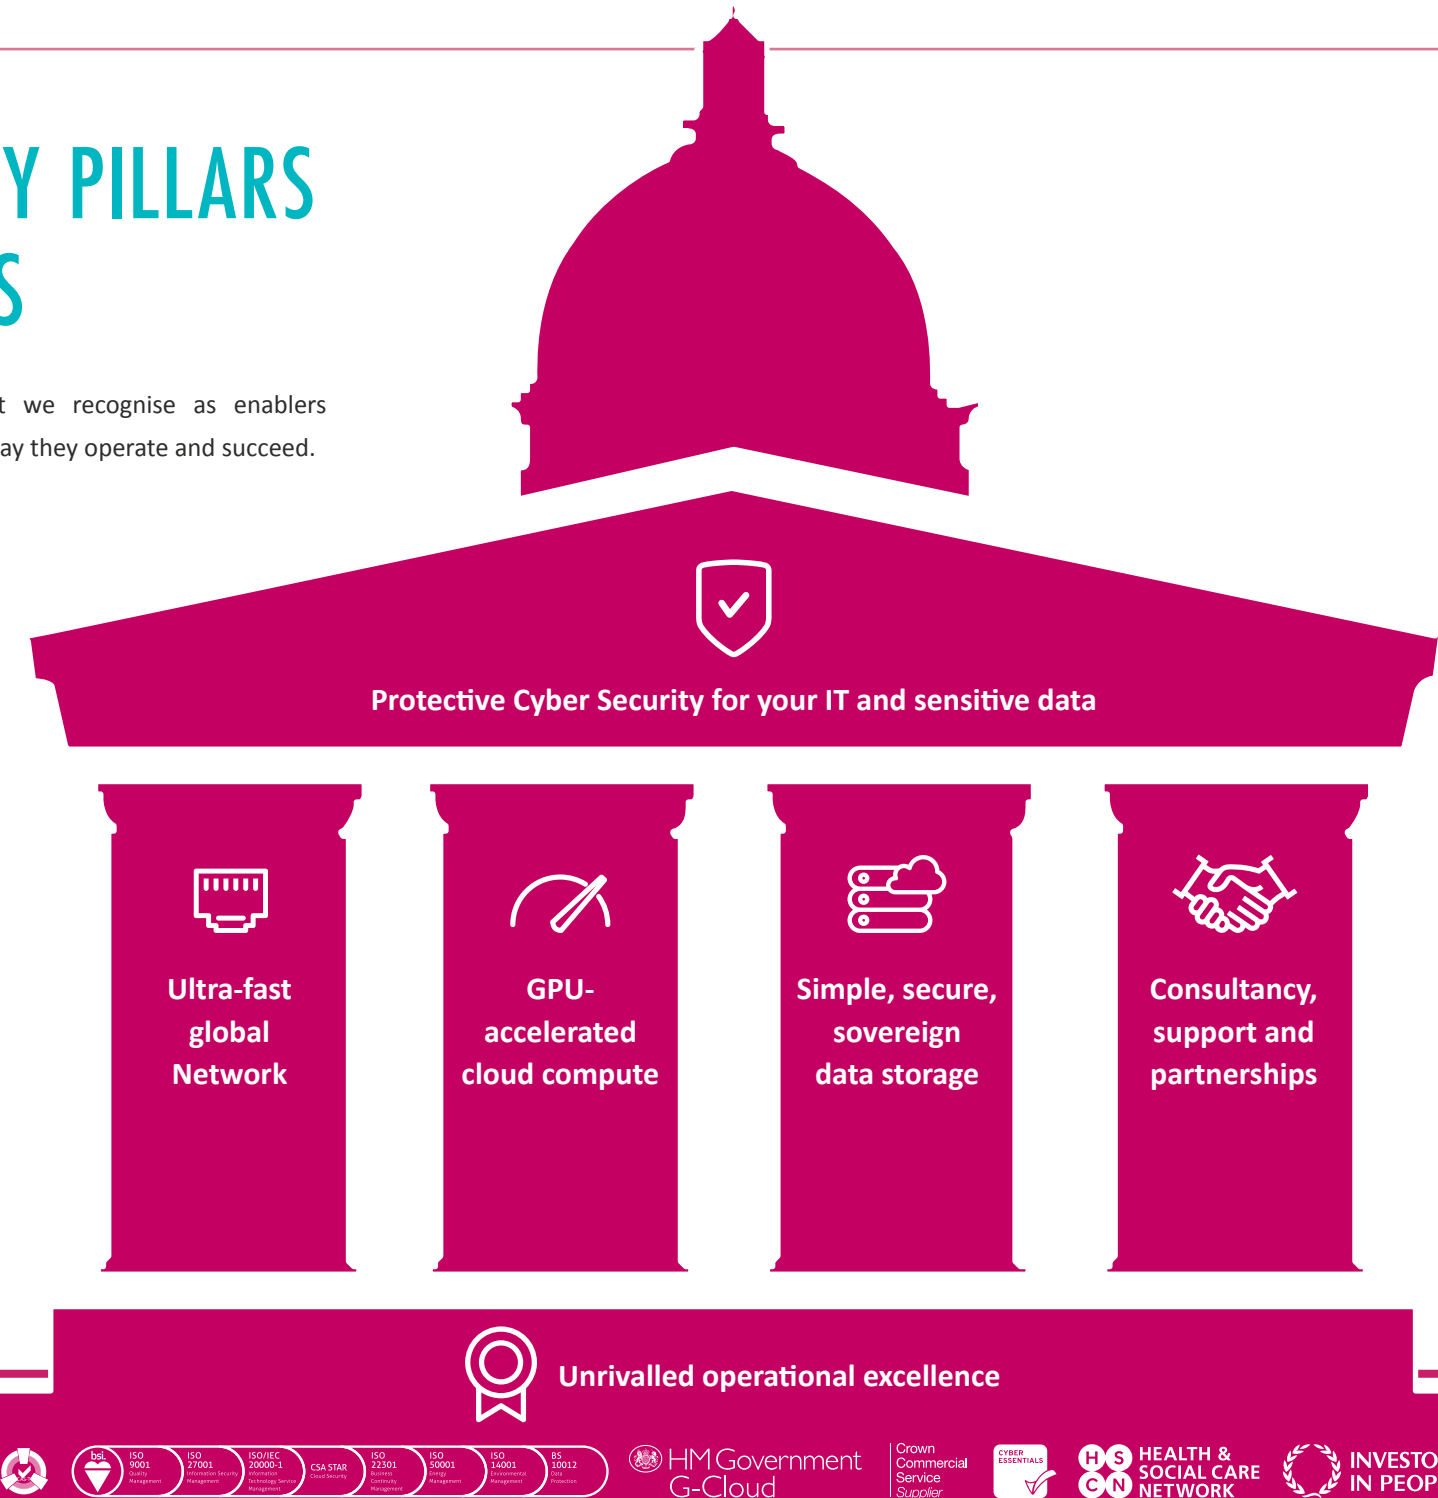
Y PILLARS
S

t we recognise as enablers
ay they operate and succeed.

Protective Cyber Security for your IT and sensitive data

Ultra-fast global Network

GPU-accelerated cloud compute

Simple, secure, sovereign data storage

Consultancy, support and partnerships

Unrivalled operational excellence

bsi. ISO 9001 Quality Management
ISO 27001 Information Security Management
ISO/IEC 20000-1 Information Technology Service Management
CSA STAR Cloud Security
ISO 22301 Business Continuity Management
ISO 50001 Energy Management
ISO 14001 Environmental Management
BS 10012 Data Protection

HM Government G-Cloud

Crown Commercial Service Supplier

CYBER ESSENTIALS

H S C N HEALTH & SOCIAL CARE NETWORK

INVESTO IN PEOP